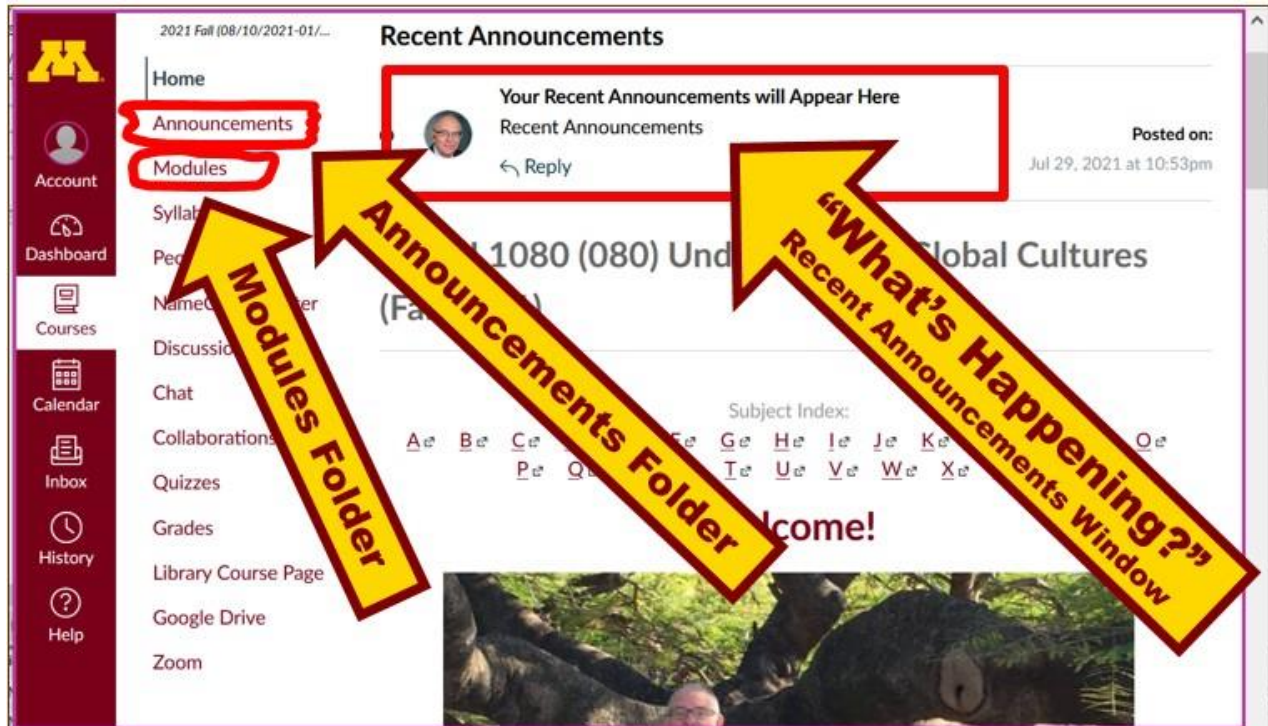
Account
Dashboard
Courses
Calendar
Inbox
History
Help

2021 Fall (08/10/2021-01/...
Home
Announcements
Modules
Syllab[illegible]
Pe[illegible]
Name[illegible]er
Discussio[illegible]
Chat
Collaborations
Quizzes
Grades
Library Course Page
Google Drive
Zoom

Recent Announcements

Your Recent Announcements will Appear Here
Recent Announcements
Reply
Posted on:
Jul 29, 2021 at 10:53pm

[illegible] 1080 (080) Und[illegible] Global Cultures (Fa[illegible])

Subject Index:
A B C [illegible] G H I J K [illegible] O
P Q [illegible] T U V W X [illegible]

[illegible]come!

Modules Folder
Announcements Folder
"What's Happening?"
Recent Announcements Window